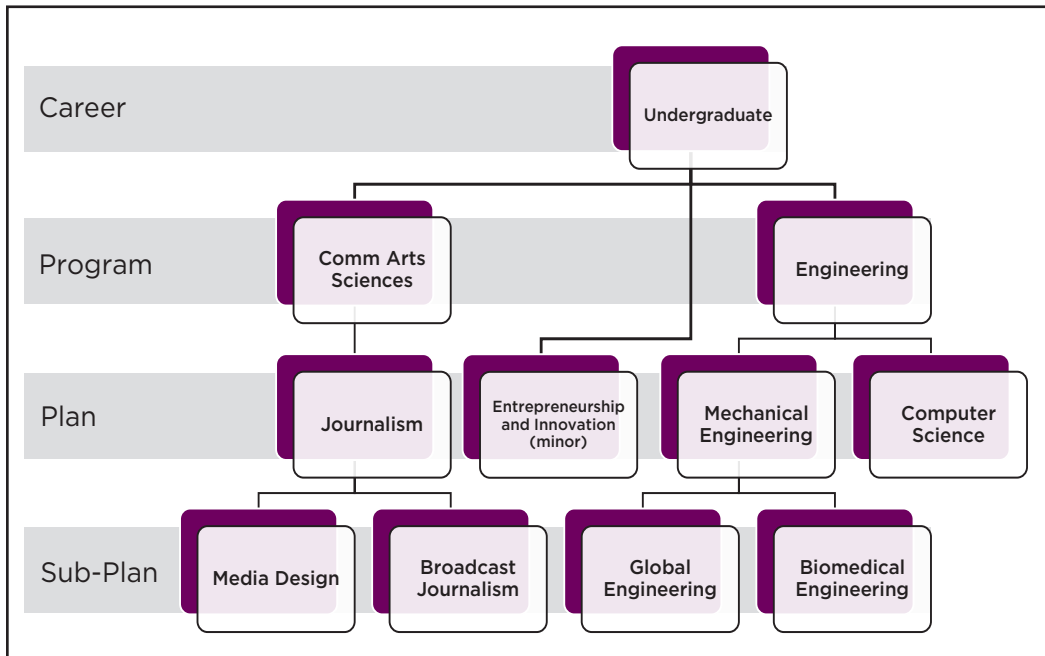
Career

Undergraduate

Program

Comm Arts Sciences

Engineering

Plan

Journalism

Entrepreneurship and Innovation (minor)

Mechanical Engineering

Computer Science

Sub-Plan

Media Design

Broadcast Journalism

Global Engineering

Biomedical Engineering